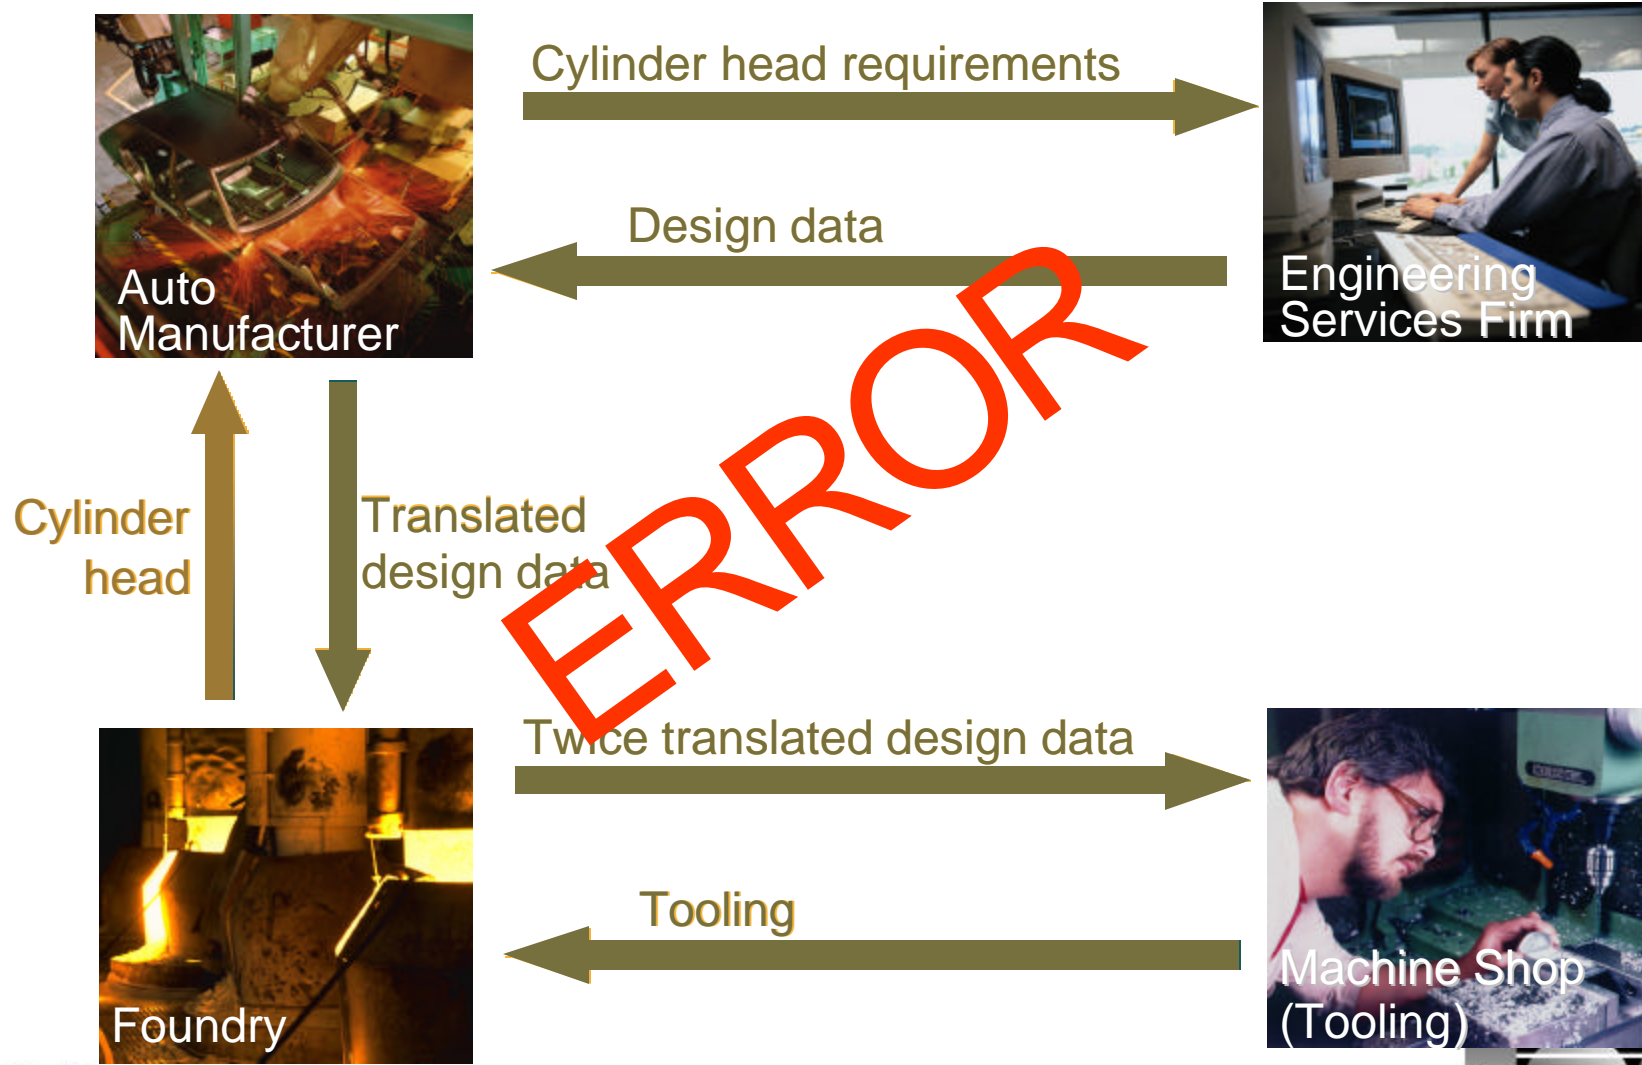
Auto Manufacturer

Cylinder head requirements

Engineering Services Firm

Design data

Cylinder head

Translated design data

ERROR

Foundry

Twice translated design data

Machine Shop (Tooling)

Tooling